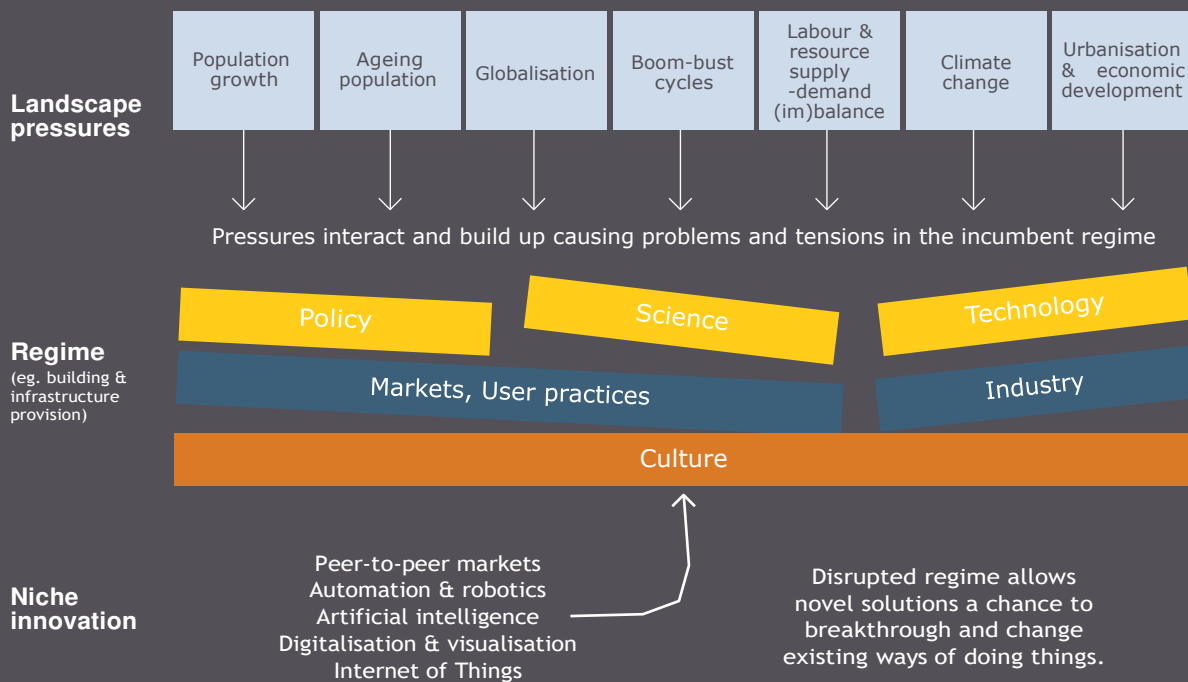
Landscape pressures

Population growth

Ageing population

Globalisation

Boom-bust cycles

Labour & resource supply -demand (im)balance

Climate change

Urbanisation & economic development

Pressures interact and build up causing problems and tensions in the incumbent regime

Regime
(eg. building & infrastructure provision)

Policy

Science

Technology

Markets, User practices

Industry

Culture

Niche innovation

Peer-to-peer markets
Automation & robotics
Artificial intelligence
Digitalisation & visualisation
Internet of Things

Disrupted regime allows novel solutions a chance to breakthrough and change existing ways of doing things.